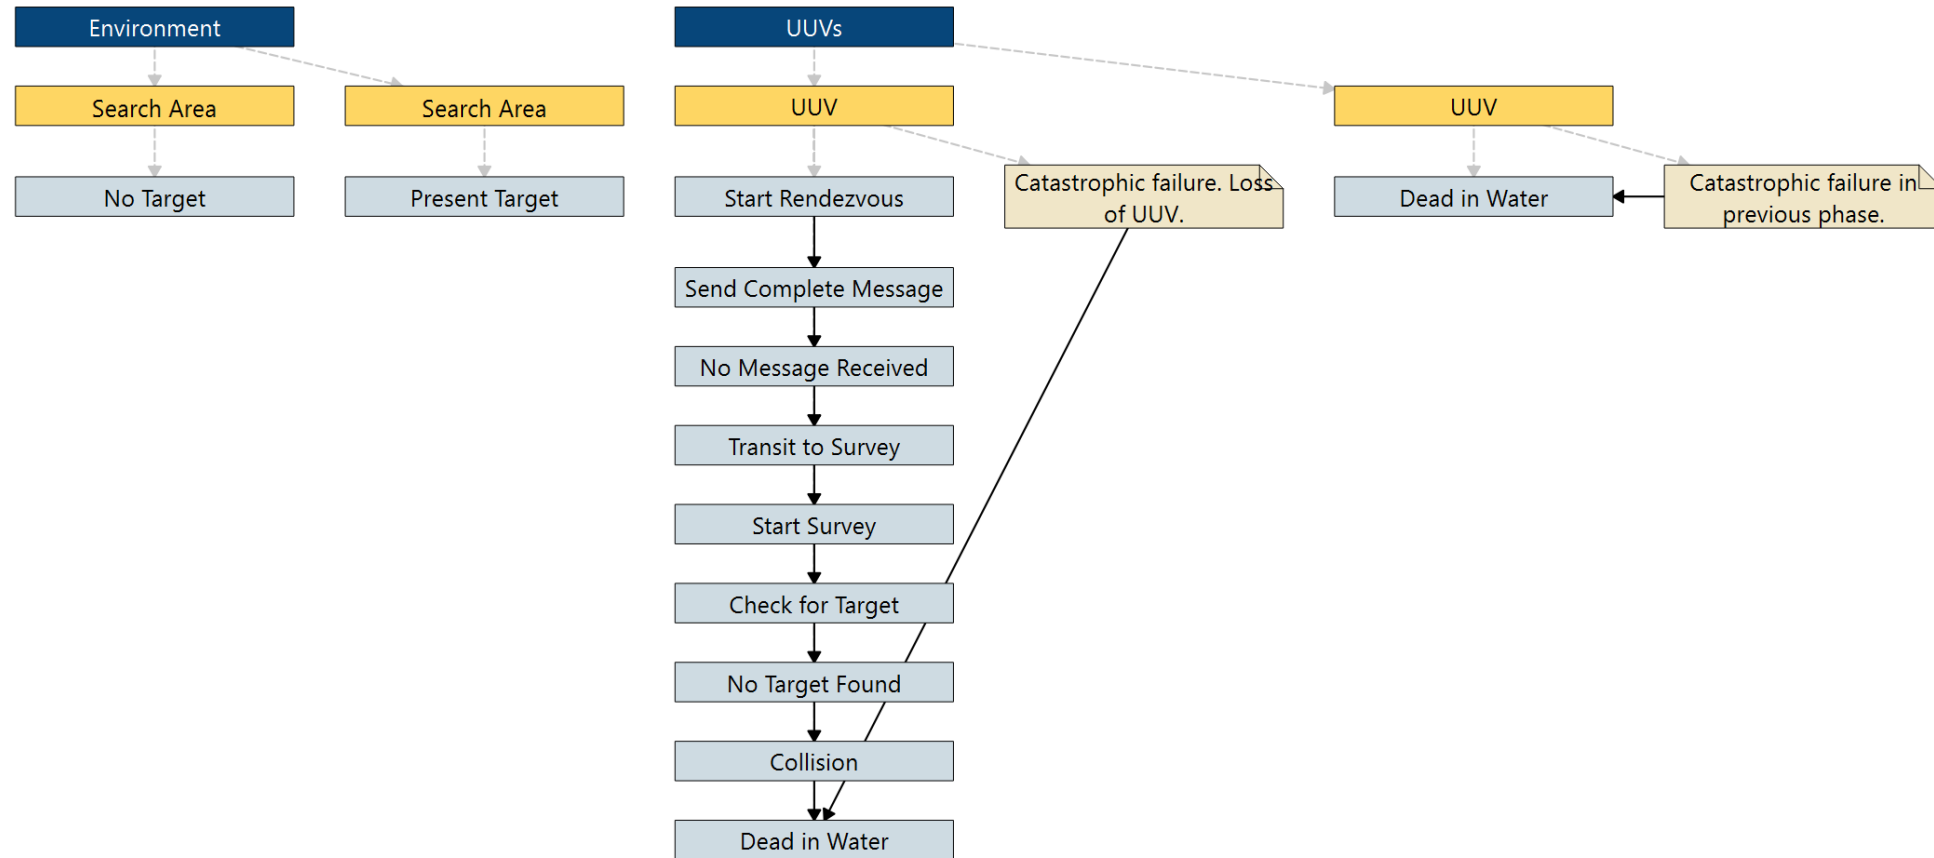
Environment

Search Area

No Target

Search Area

Present Target

UUVs

UUV

Start Rendezvous

Send Complete Message

No Message Received

Transit to Survey

Start Survey

Check for Target

No Target Found

Collision

Dead in Water

Catastrophic failure. Loss of UUV.

UUV

Dead in Water

Catastrophic failure in previous phase.